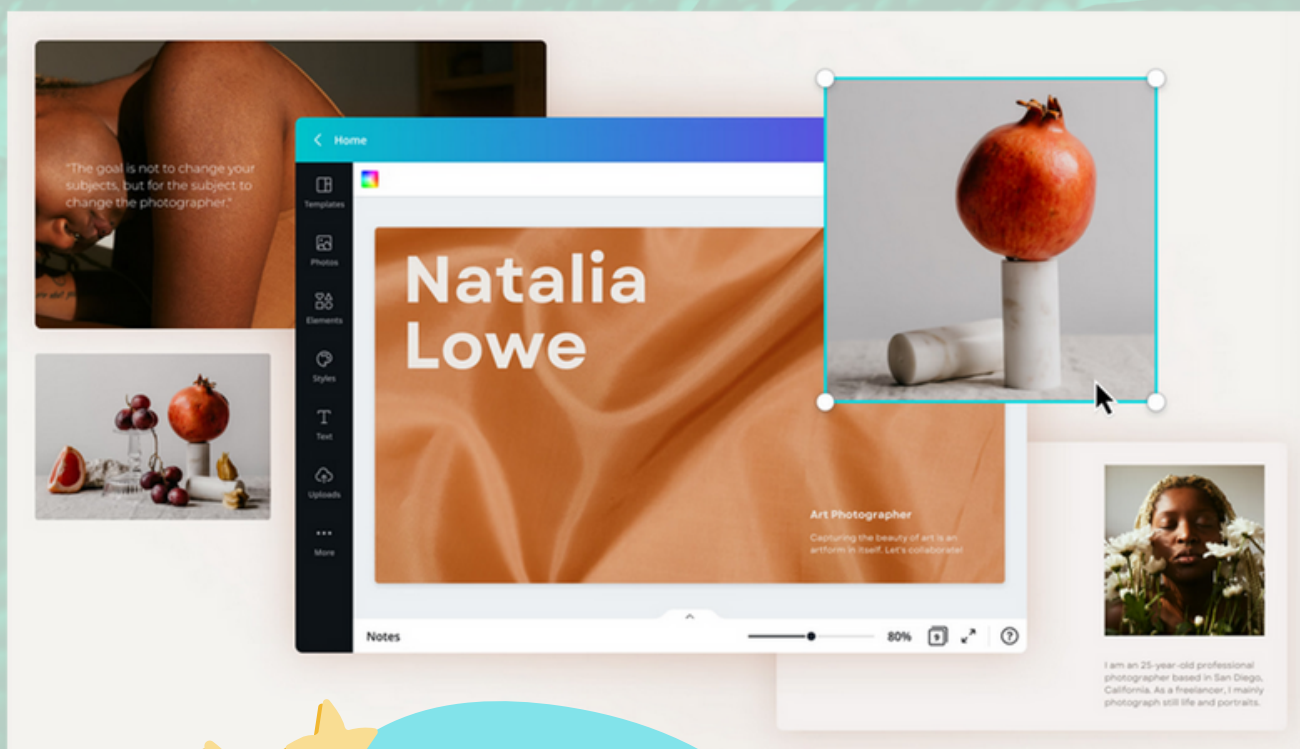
"The goal is not to change your subjects, but for the subject to change the photographer."

Home

Templates

Photos

Elements

Styles

Text

Uploads

More

Natalia Lowe

Art Photographer

Capturing the beauty of art is an artform in itself. Let's collaborate!

Notes

80%

9

?

I am an 25-year-old professional photographer based in San Diego, California. As a freelancer, I mainly photograph still life and portraits.